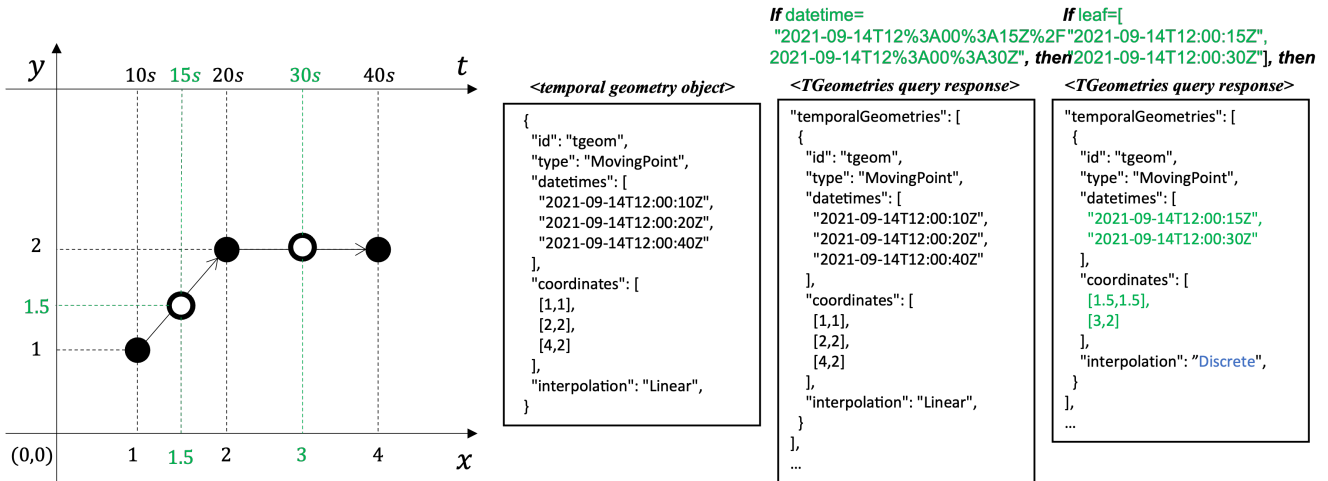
$y$ $t$

10$s$ 15$s$ 20$s$ 30$s$ 40$s$

2

1.5

1

(0,0) 1 1.5 2 3 4 $x$

<temporal geometry object>

{
"id": "tgeom",
"type": "MovingPoint",
"datetimes": [
"2021-09-14T12:00:10Z",
"2021-09-14T12:00:20Z",
"2021-09-14T12:00:40Z"
],
"coordinates": [
[1,1],
[2,2],
[4,2]
],
"interpolation": "Linear",
}

If datetime= "2021-09-14T12%3A00%3A15Z%2F 2021-09-14T12%3A00%3A30Z", then

<TGeometries query response>

"temporalGeometries": [
{
"id": "tgeom",
"type": "MovingPoint",
"datetimes": [
"2021-09-14T12:00:10Z",
"2021-09-14T12:00:20Z",
"2021-09-14T12:00:40Z"
],
"coordinates": [
[1,1],
[2,2],
[4,2]
],
"interpolation": "Linear",
}
],
...

If leaf=["2021-09-14T12:00:15Z", "2021-09-14T12:00:30Z"], then

<TGeometries query response>

"temporalGeometries": [
{
"id": "tgeom",
"type": "MovingPoint",
"datetimes": [
"2021-09-14T12:00:15Z",
"2021-09-14T12:00:30Z"
],
"coordinates": [
[1.5,1.5],
[3,2]
],
"interpolation": "Discrete",
}
],
...